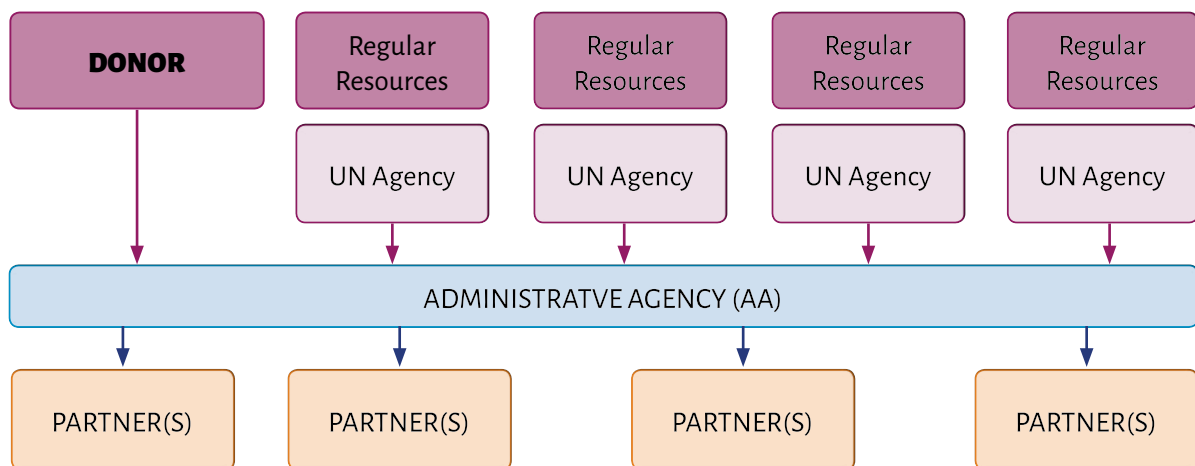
DONOR

Regular Resources

Regular Resources

Regular Resources

Regular Resources

UN Agency

UN Agency

UN Agency

UN Agency

ADMINISTRATVE AGENCY (AA)

PARTNER(S)

PARTNER(S)

PARTNER(S)

PARTNER(S)